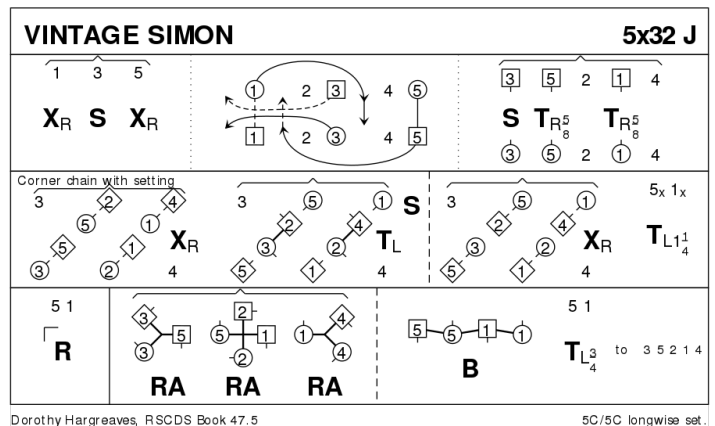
VINTAGE SIMON

5x32 J

1 3 5

$X_R$ S $X_R$

1 2 3 4 5

1 2 3 4 5

3 5 2 1 4

S $T_{R\frac{5}{8}}$ $T_{R\frac{5}{8}}$

3 5 2 1 4

Corner chain with setting

3 2 4

5 1

5 1

3 2 4

$X_R$

3 5 1

2 4

3 2

5 1 4

S

$T_L$

3 5 1

2 4

3 2

5 1 4

$X_R$

$5_x$ $1_x$

$T_{L1\frac{1}{4}}$

5 1

R

3 5

3

2

5 1

2

1 4

4

RA RA RA

5 5 1 1

B

5 1

$T_{L\frac{3}{4}}$ to 3 5 2 1 4

Dorothy Hargreaves, RSCDS Book 47.5

5C/5C longwise set.